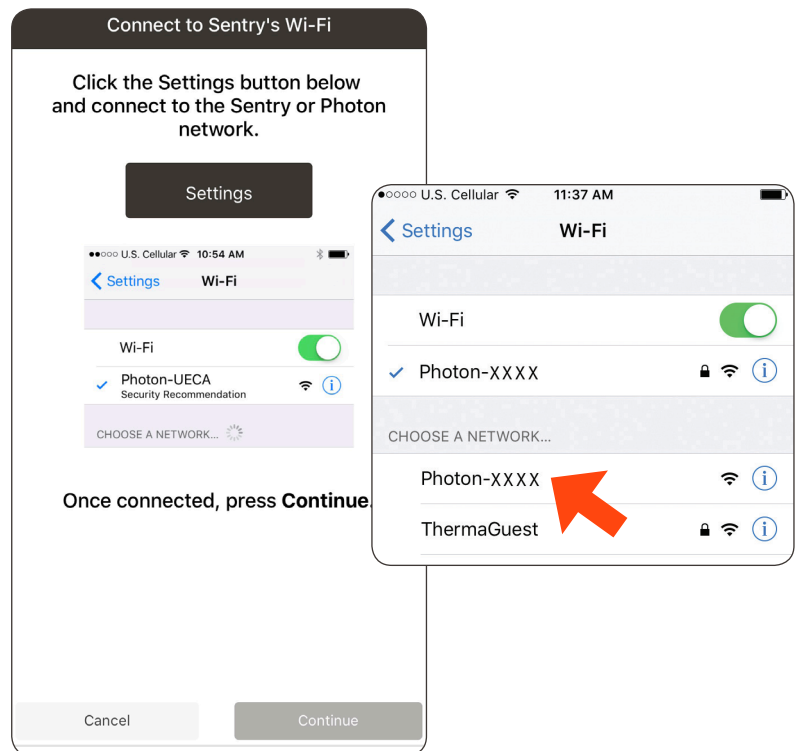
Connect to Sentry's Wi-Fi

Click the Settings button below and connect to the Sentry or Photon network.

Settings

●●○○○ U.S. Cellular 10:54 AM

< Settings Wi-Fi

Wi-Fi

Photon-UECA
Security Recommendation

CHOOSE A NETWORK...

Once connected, press **Continue**.

●○○○○ U.S. Cellular 11:37 AM

< Settings Wi-Fi

Wi-Fi

Photon-XXXX

CHOOSE A NETWORK...

Photon-XXXX

ThermaGuest

Cancel

Continue